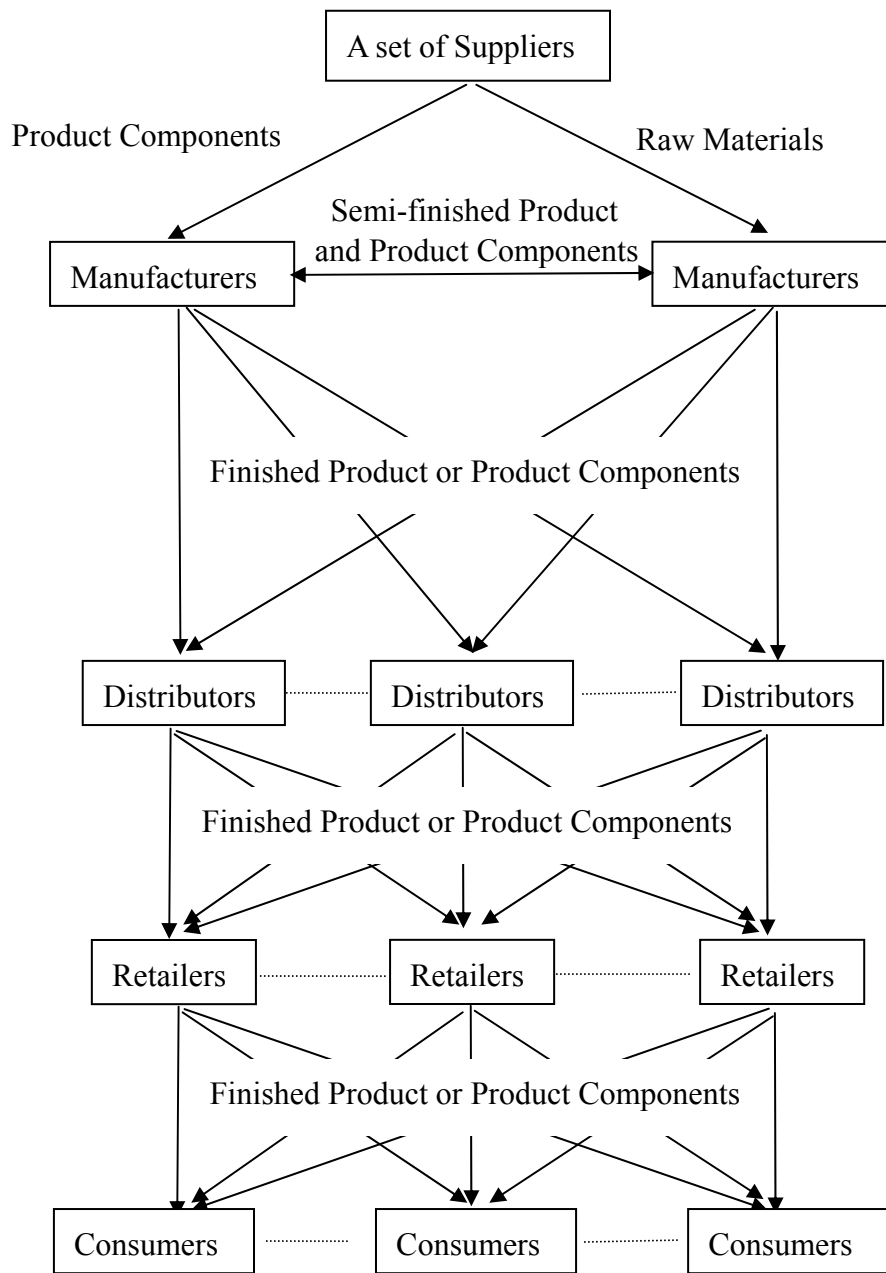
A set of Suppliers

Product Components

Raw Materials

Semi-finished Product and Product Components

Manufacturers

Manufacturers

Finished Product or Product Components

Distributors

Distributors

Distributors

Finished Product or Product Components

Retailers

Retailers

Retailers

Finished Product or Product Components

Consumers

Consumers

Consumers